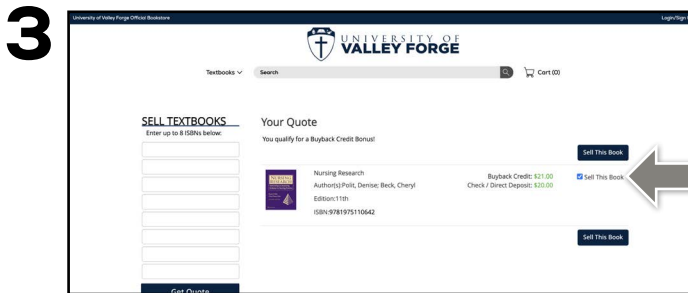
3

University of Valley Forge Official Bookstore

Login/Sign

UNIVERSITY OF
VALLEY FORGE

Textbooks

Search

Cart (0)

SELL TEXTBOOKS

Enter up to 8 ISBNs below:

Get Quote

Your Quote

You qualify for a Buyback Credit Bonus!

Sell This Book

Nursing Research

Author(s):Polit, Denise; Beck, Cheryl

Edition:11th

ISBN:9781975110642

Buyback Credit: $21.00

Check / Direct Deposit: $20.00

Sell This Book

Sell This Book